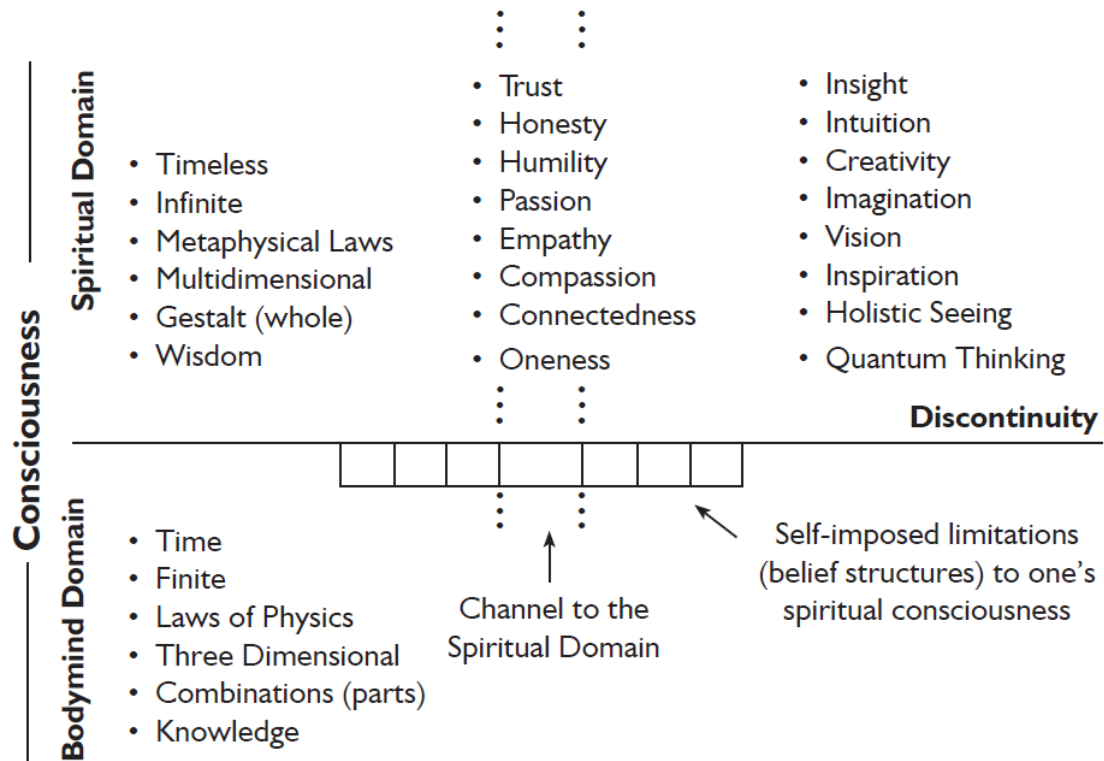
Consciousness

Spiritual Domain

• Timeless
• Infinite
• Metaphysical Laws
• Multidimensional
• Gestalt (whole)
• Wisdom

• Trust
• Honesty
• Humility
• Passion
• Empathy
• Compassion
• Connectedness
• Oneness

• Insight
• Intuition
• Creativity
• Imagination
• Vision
• Inspiration
• Holistic Seeing
• Quantum Thinking

Discontinuity

Bodymind Domain

• Time
• Finite
• Laws of Physics
• Three Dimensional
• Combinations (parts)
• Knowledge

Channel to the Spiritual Domain

Self-imposed limitations (belief structures) to one's spiritual consciousness